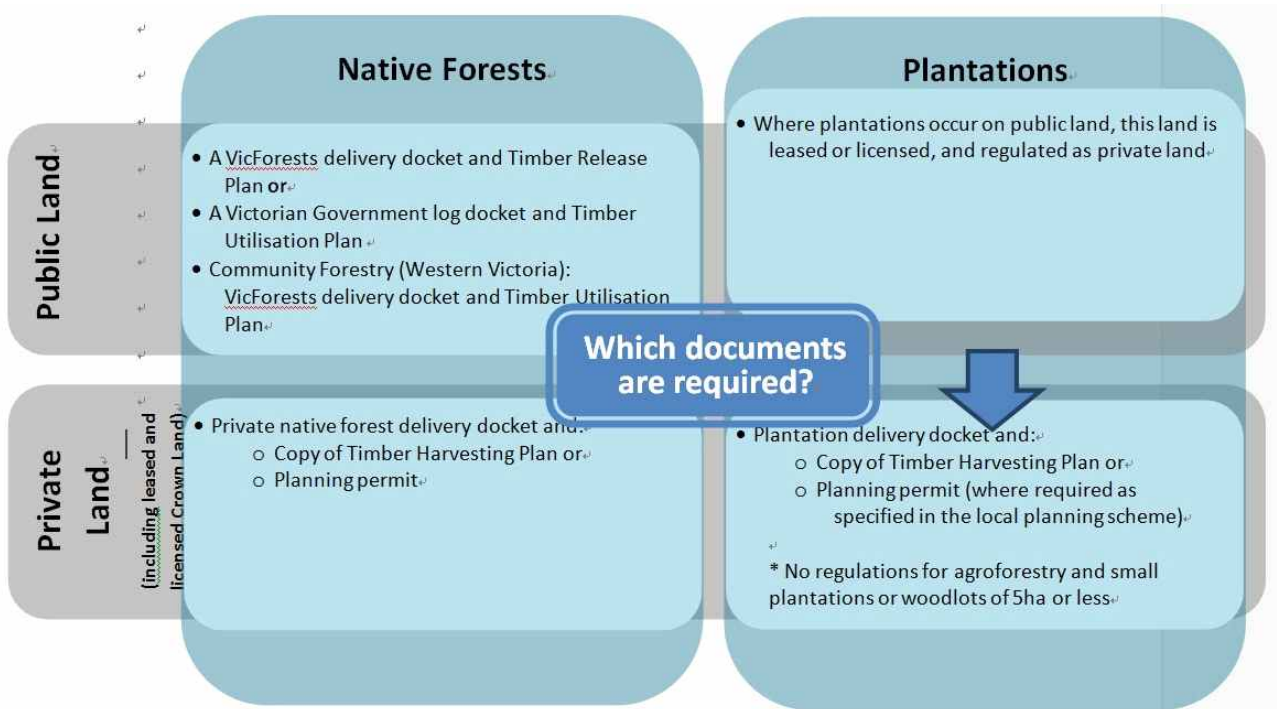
Native Forests

Plantations

Public Land

Private Land (including leased and licensed Crown Land)

- A VicForests delivery docket and Timber Release Plan or
- A Victorian Government log docket and Timber Utilisation Plan
- Community Forestry (Western Victoria): VicForests delivery docket and Timber Utilisation Plan

- Where plantations occur on public land, this land is leased or licensed, and regulated as private land

Which documents are required?

- Private native forest delivery docket and:
  - Copy of Timber Harvesting Plan or
  - Planning permit

- Plantation delivery docket and:
  - Copy of Timber Harvesting Plan or
  - Planning permit (where required as specified in the local planning scheme)

\* No regulations for agroforestry and small plantations or woodlots of 5ha or less